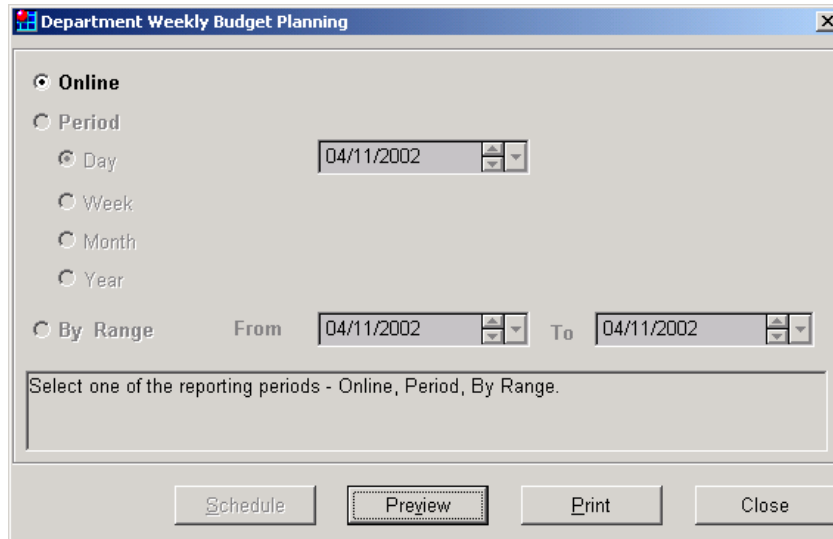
Department Weekly Budget Planning

Online

Period

Day

04/11/2002

Week

Month

Year

By Range

From

04/11/2002

To

04/11/2002

Select one of the reporting periods - Online, Period, By Range.

Schedule

Preview

Print

Close